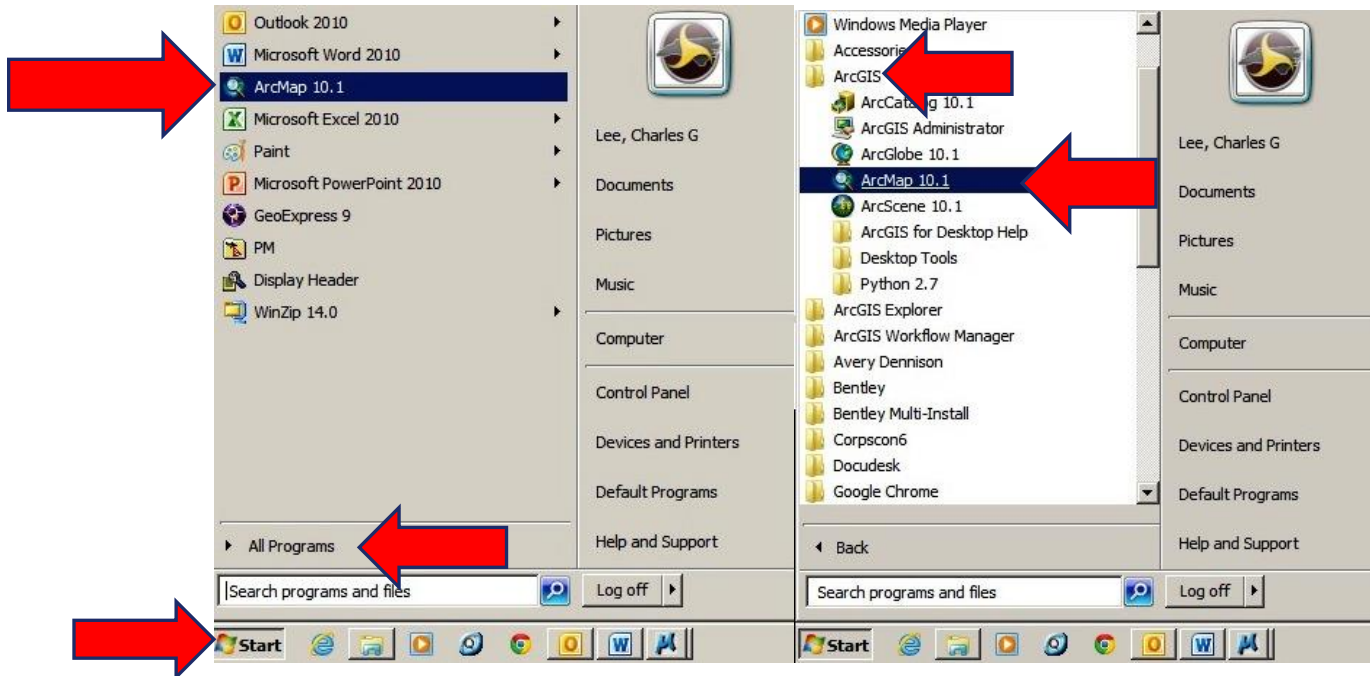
Outlook 2010
Microsoft Word 2010
ArcMap 10.1
Microsoft Excel 2010
Paint
Microsoft PowerPoint 2010
GeoExpress 9
PM
Display Header
WinZip 14.0

All Programs

Search programs and files

Lee, Charles G
Documents
Pictures
Music
Computer
Control Panel
Devices and Printers
Default Programs
Help and Support
Log off

Start

Windows Media Player
Accessories
ArcGIS
ArcCatalog 10.1
ArcGIS Administrator
ArcGlobe 10.1
ArcMap 10.1
ArcScene 10.1
ArcGIS for Desktop Help
Desktop Tools
Python 2.7
ArcGIS Explorer
ArcGIS Workflow Manager
Avery Dennison
Bentley
Bentley Multi-Install
Corpscon6
Docudesk
Google Chrome

Back

Search programs and files

Lee, Charles G
Documents
Pictures
Music
Computer
Control Panel
Devices and Printers
Default Programs
Help and Support
Log off

Start